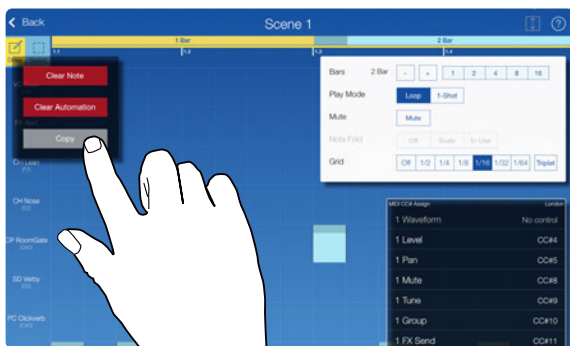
Back

Scene 1

?

1 Bar

2 Bar

1.1

1.2

1.3

1.4

Clear Note

Clear Automation

Copy

OH Lean

OH Nose

OP RoomGate

SD Verby

PC Clickverb

Bars

2 Bar

-

+

1

2

4

8

16

Play Mode

Loop

1-Shot

Mute

Mute

Note Fold

Off

Scale

In Use

Grid

Off

1/2

1/4

1/8

1/16

1/32

1/64

Triplet

MIDI CC# Assign

London

1 Waveform

No control

1 Level

CC#4

1 Pan

CC#5

1 Mute

CC#6

1 Tune

CC#9

1 Group

CC#10

1 FX Send

CC#11